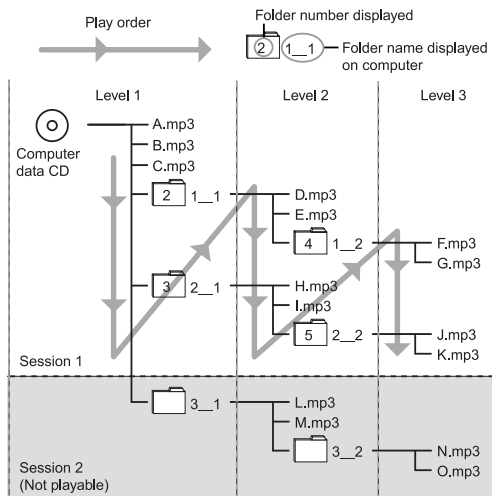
Play order

Folder number displayed

2 1__1 Folder name displayed on computer

Level 1

Level 2

Level 3

Computer data CD

A.mp3

B.mp3

C.mp3

2 1__1

D.mp3

E.mp3

4 1__2

F.mp3

G.mp3

3 2__1

H.mp3

I.mp3

5 2__2

J.mp3

K.mp3

Session 1

3__1

L.mp3

M.mp3

3__2

N.mp3

O.mp3

Session 2
(Not playable)